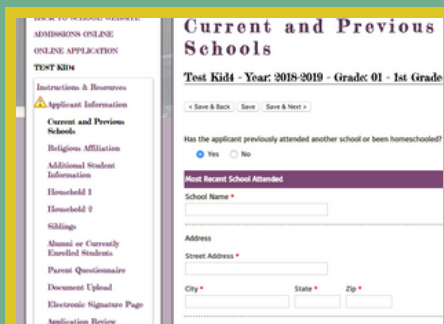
BACK TO SCHOOL WEBSITE
ADMISSIONS ONLINE
ONLINE APPLICATION
TEST KID4

Instructions & Resources
Applicant Information
Current and Previous Schools
Religious Affiliation
Additional Student Information
Household 1
Household 2
Siblings
Alumni or Currently Enrolled Students
Parent Questionnaire
Document Upload
Electronic Signature Page
Application Review

Current and Previous Schools

Test Kid4 - Year: 2018-2019 - Grade: 01 - 1st Grade

< Save & Back | Save | Save & Next >

Has the applicant previously attended another school or been homeschooled?

Yes No

Most Recent School Attended

School Name *

Address

Street Address *

City * State * Zip *